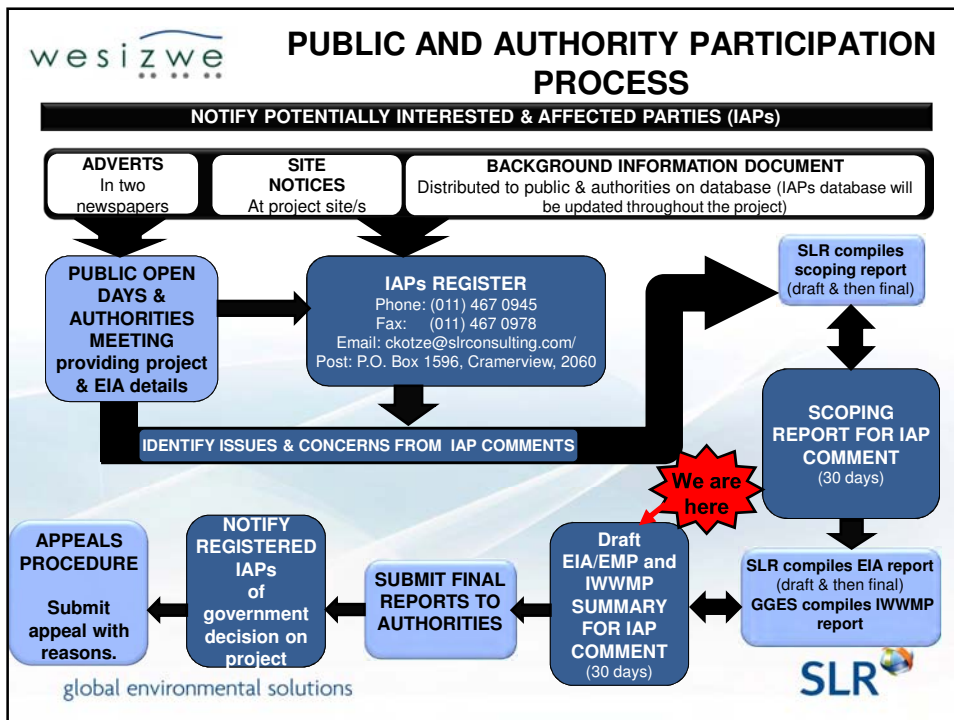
wesizwe

PUBLIC AND AUTHORITY PARTICIPATION PROCESS

NOTIFY POTENTIALLY INTERESTED & AFFECTED PARTIES (IAPs)

ADVERTS
In two newspapers

SITE NOTICES
At project site/s

BACKGROUND INFORMATION DOCUMENT
Distributed to public & authorities on database (IAPs database will be updated throughout the project)

PUBLIC OPEN DAYS & AUTHORITIES MEETING providing project & EIA details

IAPs REGISTER
Phone: (011) 467 0945
Fax: (011) 467 0978
Email: ckotze@slrconsulting.com/
Post: P.O. Box 1596, Cramerview, 2060

SLR compiles scoping report (draft & then final)

IDENTIFY ISSUES & CONCERNS FROM IAP COMMENTS

SCOPING REPORT FOR IAP COMMENT (30 days)

We are here

APPEALS PROCEDURE

Submit appeal with reasons.

NOTIFY REGISTERED IAPs of government decision on project

SUBMIT FINAL REPORTS TO AUTHORITIES

Draft EIA/EMP and IWWMP SUMMARY FOR IAP COMMENT (30 days)

SLR compiles EIA report (draft & then final)
GGES compiles IWWMP report

global environmental solutions

SLR